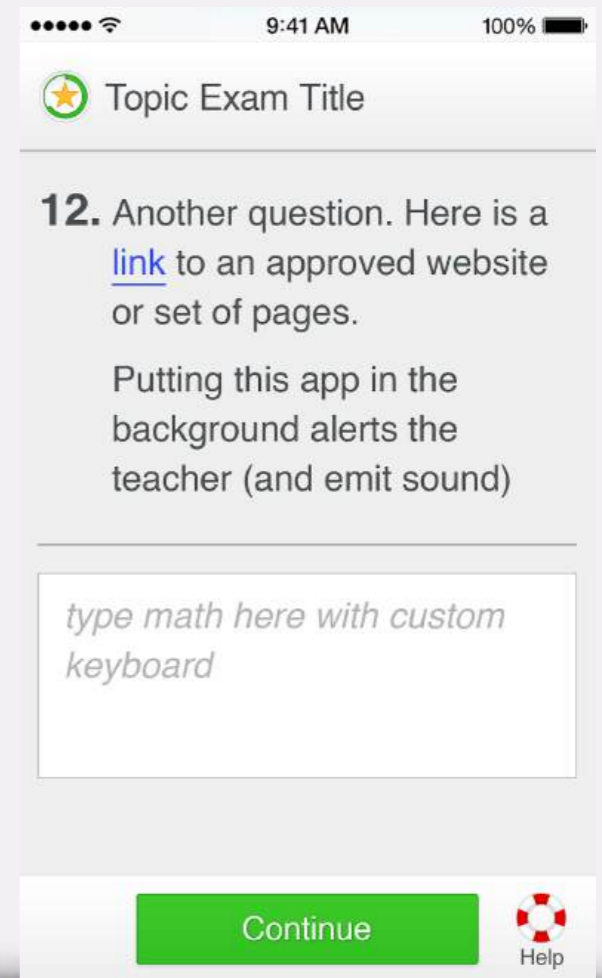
9:41 AM 100%

Topic Exam Title

12. Another question. Here is a link to an approved website or set of pages.

Putting this app in the background alerts the teacher (and emit sound)

type math here with custom keyboard

Continue

Help